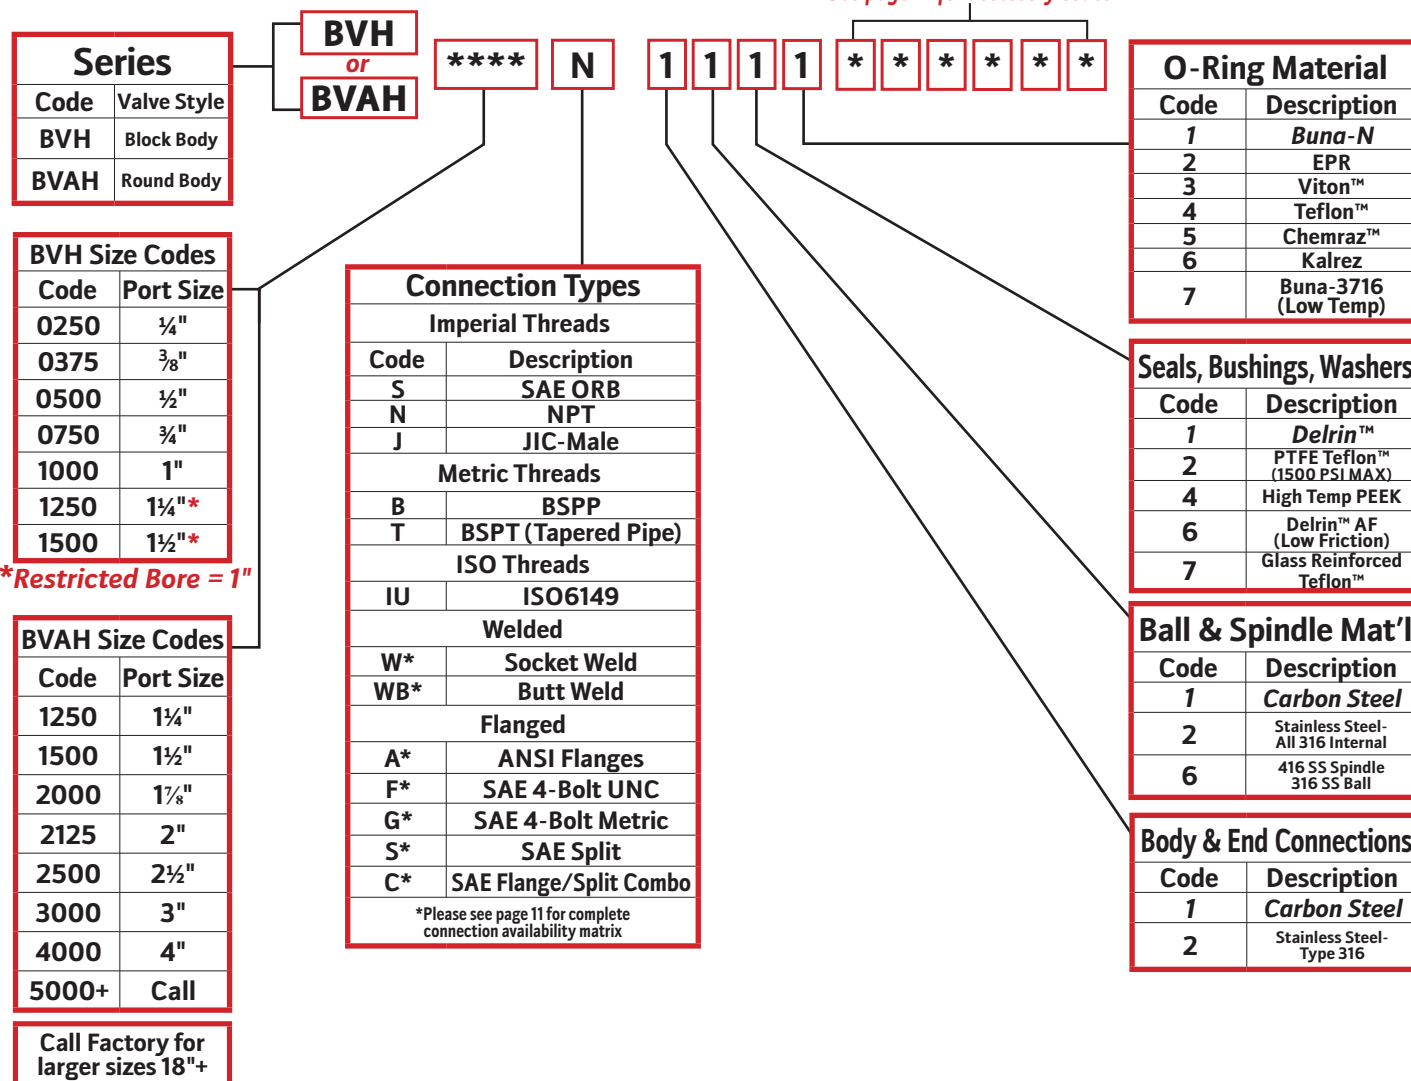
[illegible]

Series

| Code | Valve Style |
|---|---|
| BVH | Block Body |
| BVAH | Round Body |

BVH
or
BVAH

**** N 1 1 1 1 * * * * * *

BVH Size Codes

| Code | Port Size |
|---|---|
| 0250 | ¼" |
| 0375 | ⅜" |
| 0500 | ½" |
| 0750 | ¾" |
| 1000 | 1" |
| 1250 | 1¼"* |
| 1500 | 1½"* |

*Restricted Bore = 1"

BVAH Size Codes

| Code | Port Size |
|---|---|
| 1250 | 1¼" |
| 1500 | 1½" |
| 2000 | 1⅞" |
| 2125 | 2" |
| 2500 | 2½" |
| 3000 | 3" |
| 4000 | 4" |
| 5000+ | Call |

Call Factory for larger sizes 18"+

Connection Types

Imperial Threads

| Code | Description |
|---|---|
| S | SAE ORB |
| N | NPT |
| J | JIC-Male |

Metric Threads

| Code | Description |
|---|---|
| B | BSPP |
| T | BSPT (Tapered Pipe) |

ISO Threads

| Code | Description |
|---|---|
| IU | ISO6149 |

Welded

| Code | Description |
|---|---|
| W* | Socket Weld |
| WB* | Butt Weld |

Flanged

| Code | Description |
|---|---|
| A* | ANSI Flanges |
| F* | SAE 4-Bolt UNC |
| G* | SAE 4-Bolt Metric |
| S* | SAE Split |
| C* | SAE Flange/Split Combo |

*Please see page 11 for complete connection availability matrix

O-Ring Material

| Code | Description |
|---|---|
| 1 | Buna-N |
| 2 | EPR |
| 3 | Viton™ |
| 4 | Teflon™ |
| 5 | Chemraz™ |
| 6 | Kalrez |
| 7 | Buna-3716 (Low Temp) |

Seals, Bushings, Washers

| Code | Description |
|---|---|
| 1 | Delrin™ |
| 2 | PTFE Teflon™ (1500 PSI MAX) |
| 4 | High Temp PEEK |
| 6 | Delrin™ AF (Low Friction) |
| 7 | Glass Reinforced Teflon™ |

Ball & Spindle Mat'l

| Code | Description |
|---|---|
| 1 | Carbon Steel |
| 2 | Stainless Steel- All 316 Internal |
| 6 | 416 SS Spindle 316 SS Ball |

Body & End Connections

| Code | Description |
|---|---|
| 1 | Carbon Steel |
| 2 | Stainless Steel- Type 316 |